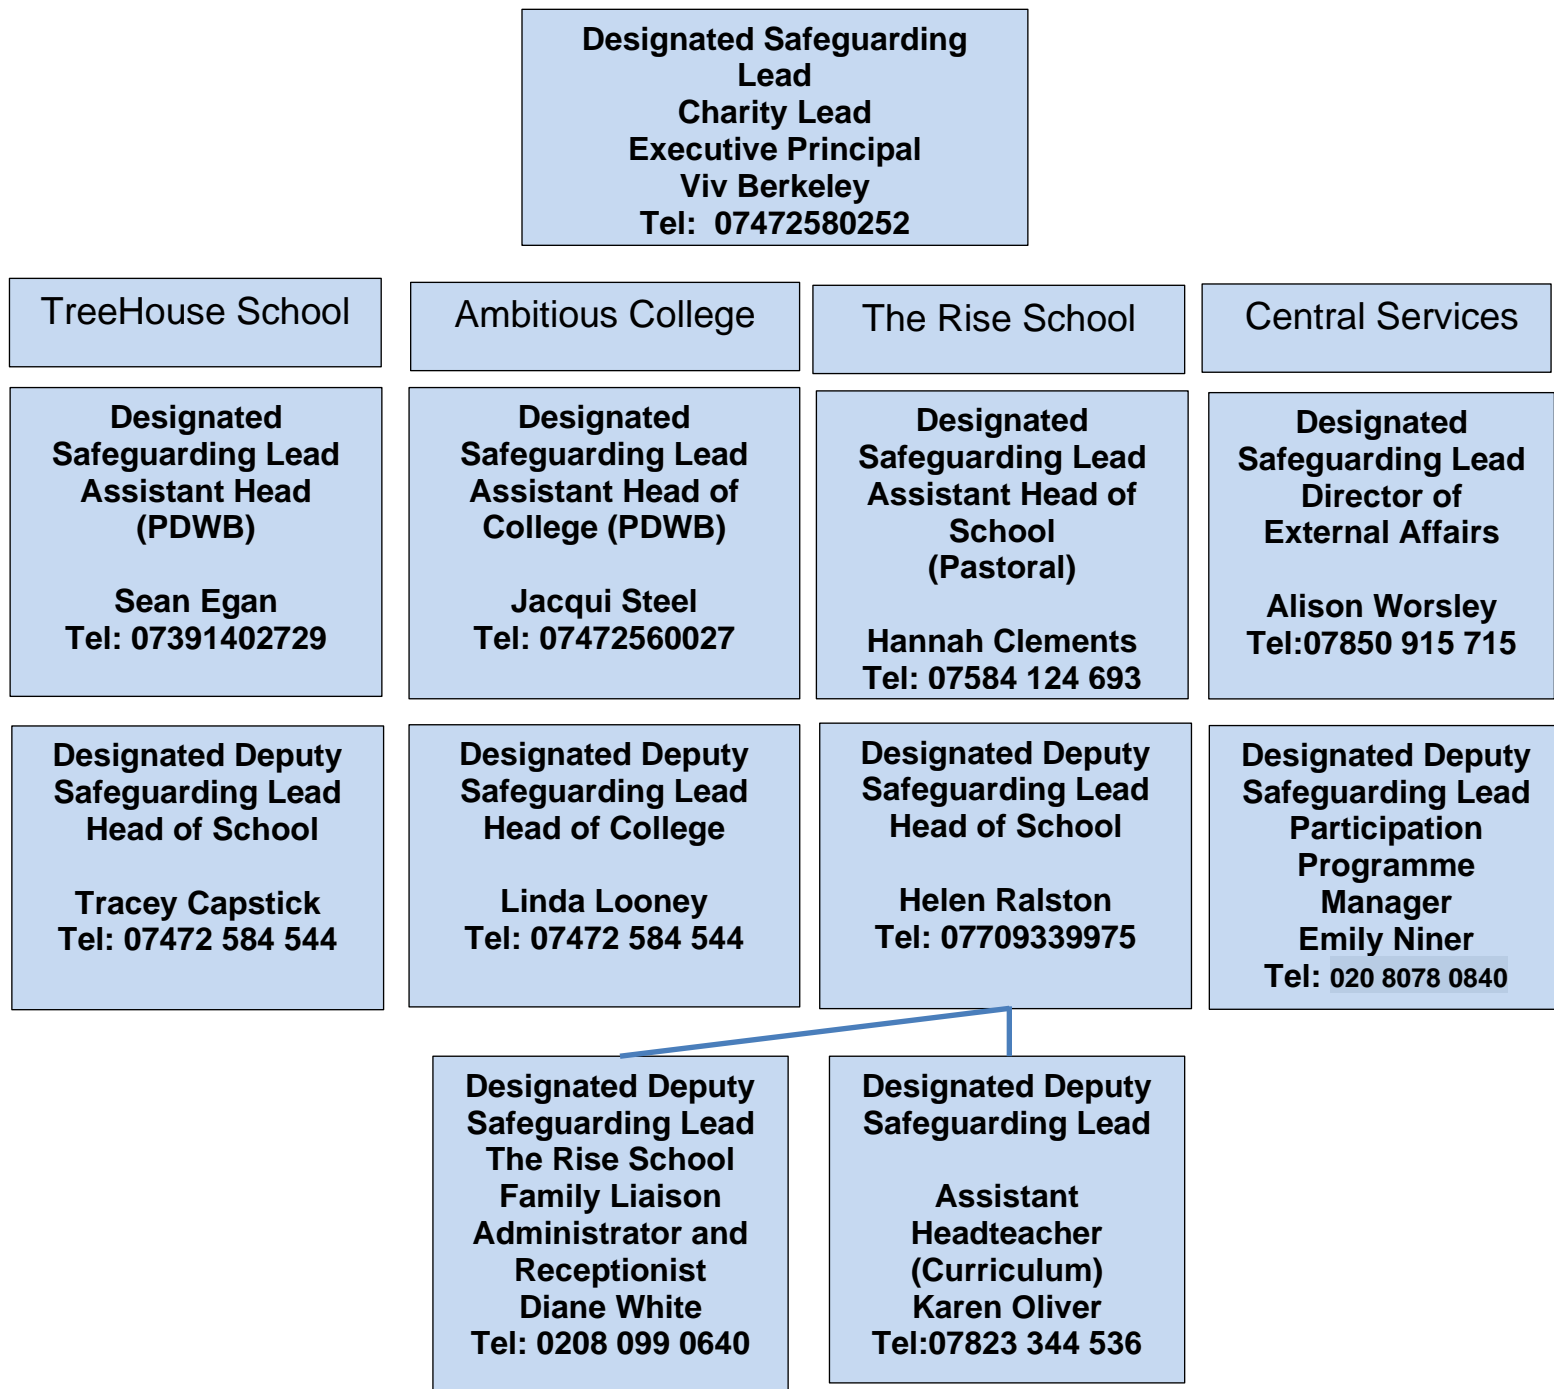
Designated Safeguarding Lead
Charity Lead
Executive Principal
Viv Berkeley
Tel: 07472580252

TreeHouse School

Ambitious College

The Rise School

Central Services

Designated Safeguarding Lead
Assistant Head (PDWB)

Sean Egan
Tel: 07391402729

Designated Safeguarding Lead
Assistant Head of College (PDWB)

Jacqui Steel
Tel: 07472560027

Designated Safeguarding Lead
Assistant Head of School (Pastoral)

Hannah Clements
Tel: 07584 124 693

Designated Safeguarding Lead
Director of External Affairs

Alison Worsley
Tel:07850 915 715

Designated Deputy Safeguarding Lead
Head of School

Tracey Capstick
Tel: 07472 584 544

Designated Deputy Safeguarding Lead
Head of College

Linda Looney
Tel: 07472 584 544

Designated Deputy Safeguarding Lead
Head of School

Helen Ralston
Tel: 07709339975

Designated Deputy Safeguarding Lead
Participation Programme Manager
Emily Niner
Tel: 020 8078 0840

Designated Deputy Safeguarding Lead
The Rise School
Family Liaison Administrator and Receptionist
Diane White
Tel: 0208 099 0640

Designated Deputy Safeguarding Lead

Assistant Headteacher (Curriculum)
Karen Oliver
Tel:07823 344 536